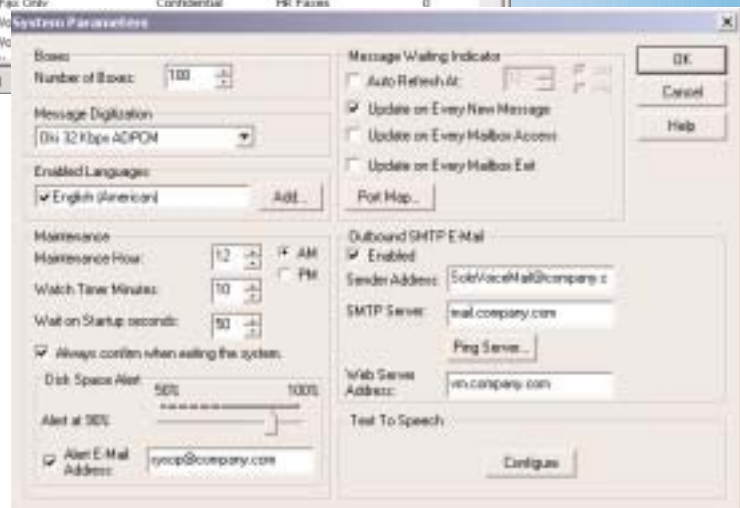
Fax Only Confidential Hit Faxes 0

System Parameters

Boxes
Number of Boxes: 100

Message Digitization
Oki 32 Kbps ADPCM

Enabled Languages
English (American)
Add...

Maintenance
Maintenance Hour: 12
AM
PM
Watch Timer Minutes: 10
Wait on Startup seconds: 50
Always confirm when exiting the system.

Disk Space Alert
50% 100%
Alert at 90%
Alert E-Mail Address: sysop@company.com

Message Waiting Indicator
Auto Refresh At:
Update on Every New Message
Update on Every Mailbox Access
Update on Every Mailbox Exit
Port Map...

Outbound SMTP E-Mail
Enabled
Sender Address: SoloVoiceMail@company.c
SMTP Server: mail.company.com
Ping Server...
Web Server Address: vm.company.com

Text To Speech
Configure

OK
Cancel
Help